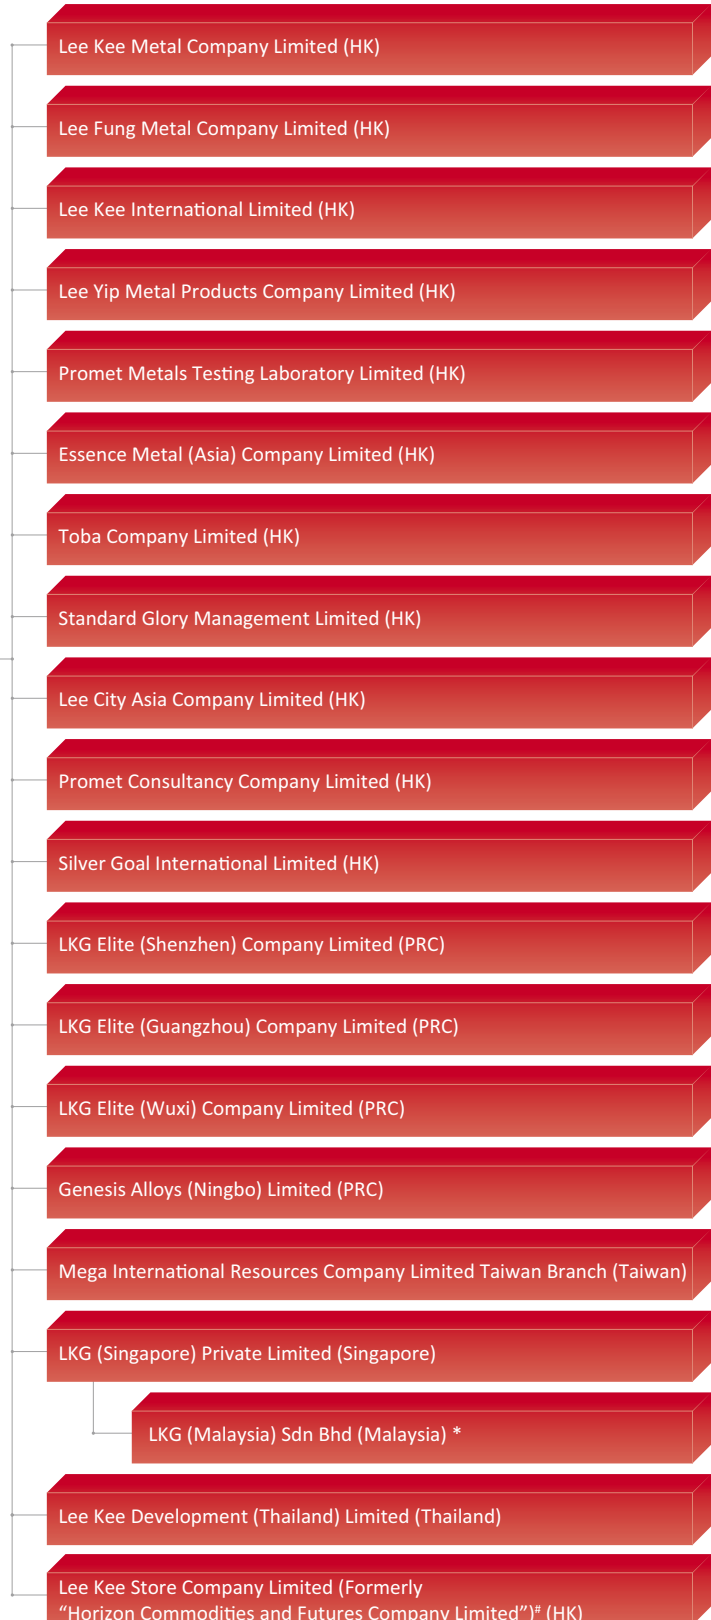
Lee Kee Metal Company Limited (HK)

Lee Fung Metal Company Limited (HK)

Lee Kee International Limited (HK)

Lee Yip Metal Products Company Limited (HK)

Promet Metals Testing Laboratory Limited (HK)

Essence Metal (Asia) Company Limited (HK)

Toba Company Limited (HK)

Standard Glory Management Limited (HK)

Lee City Asia Company Limited (HK)

Promet Consultancy Company Limited (HK)

Silver Goal International Limited (HK)

LKG Elite (Shenzhen) Company Limited (PRC)

LKG Elite (Guangzhou) Company Limited (PRC)

LKG Elite (Wuxi) Company Limited (PRC)

Genesis Alloys (Ningbo) Limited (PRC)

Mega International Resources Company Limited Taiwan Branch (Taiwan)

LKG (Singapore) Private Limited (Singapore)

LKG (Malaysia) Sdn Bhd (Malaysia) *

Lee Kee Development (Thailand) Limited (Thailand)

Lee Kee Store Company Limited (Formerly "Horizon Commodities and Futures Company Limited")$^{\#}$ (HK)